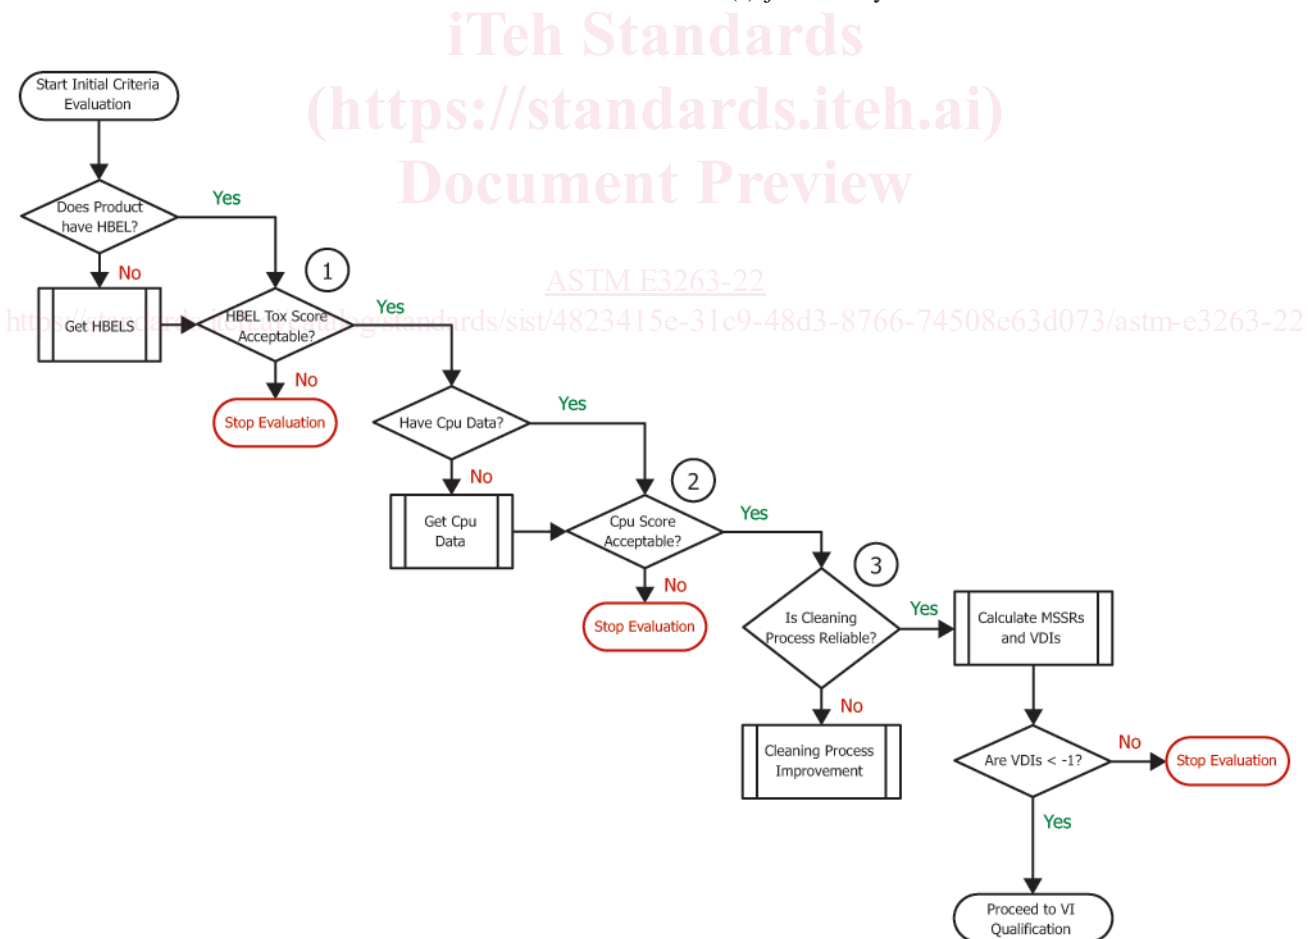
iTeh Standards
(https://standards.iteh.ai)
Document Preview

Start Initial Criteria Evaluation

Does Product have HBEL?

Yes

No

Get HBELS

1

HBEL Tox Score Acceptable?

ASTM E3263-22

https://standards.iteh.ai/catalog/standards/sist/4823415e-31c9-48d3-8766-74508e63d073/astm-e3263-22

Yes

No

Stop Evaluation

Have Cpu Data?

Yes

No

Get Cpu Data

2

Cpu Score Acceptable?

Yes

No

Stop Evaluation

3

Is Cleaning Process Reliable?

Yes

Calculate MSSRs and VDIs

No

Cleaning Process Improvement

Are VDIs < -1?

No

Stop Evaluation

Yes

Proceed to VI Qualification